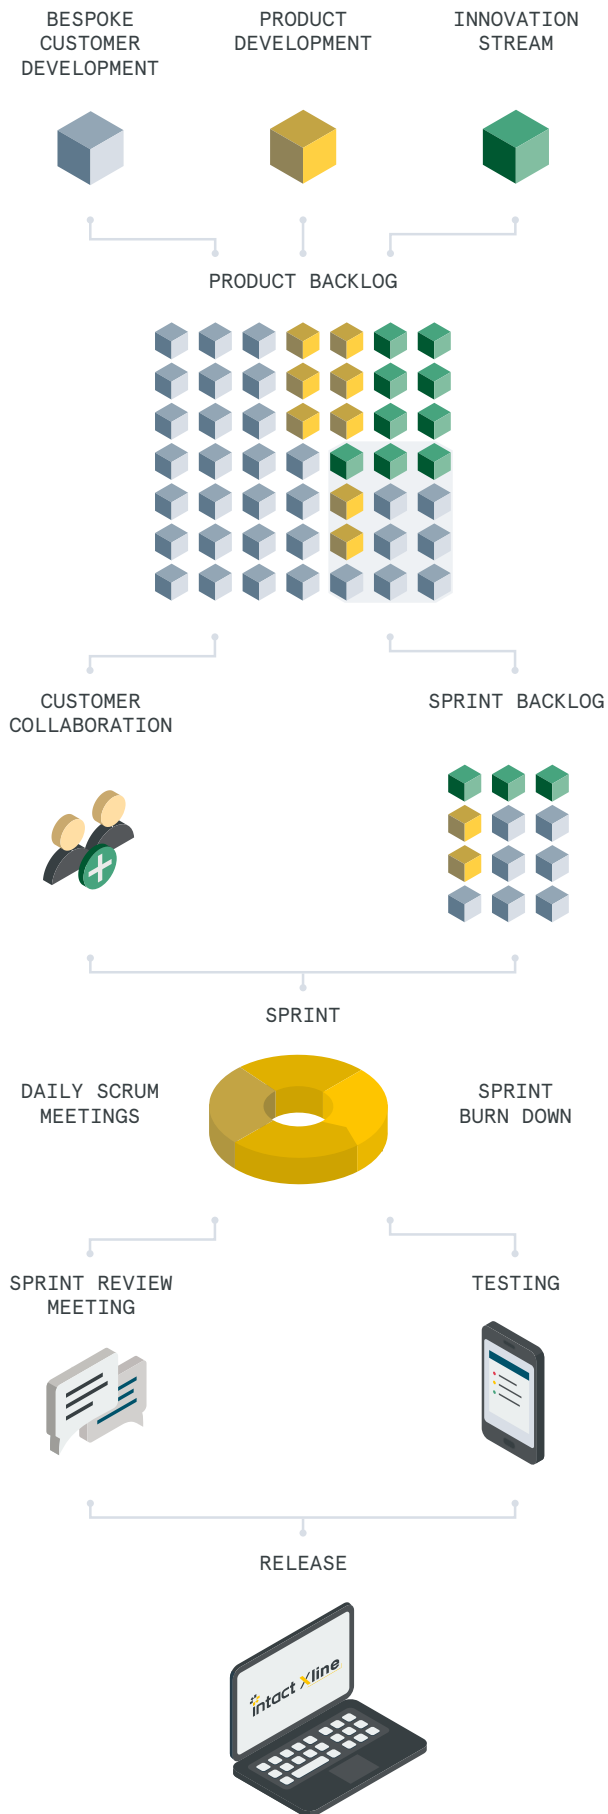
BESPOKE CUSTOMER DEVELOPMENT

PRODUCT DEVELOPMENT

INNOVATION STREAM

PRODUCT BACKLOG

CUSTOMER COLLABORATION

SPRINT BACKLOG

SPRINT

DAILY SCRUM MEETINGS

SPRINT BURN DOWN

SPRINT REVIEW MEETING

TESTING

RELEASE

intact Xline